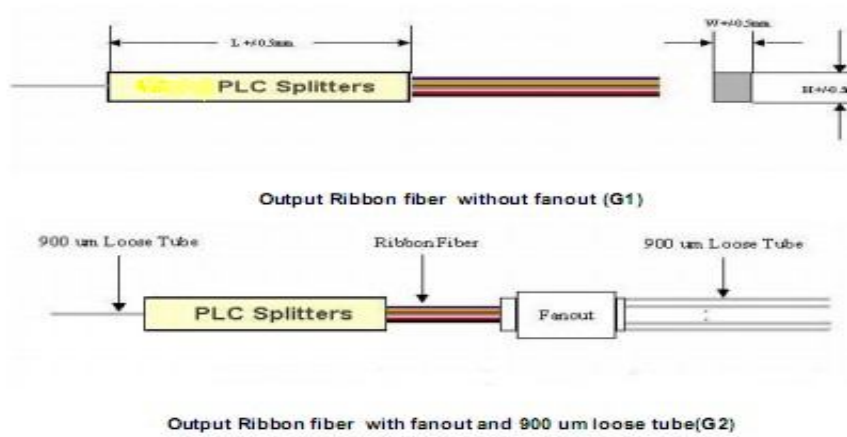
L +/0.5mm

PLC Splitters

W+/0.5mm

H+/0.5

Output Ribbon fiber without fanout (G1)

900 um Loose Tube

Ribbon Fiber

900 um Loose Tube

PLC Splitters

Fanout

Output Ribbon fiber with fanout and 900 um loose tube(G2)